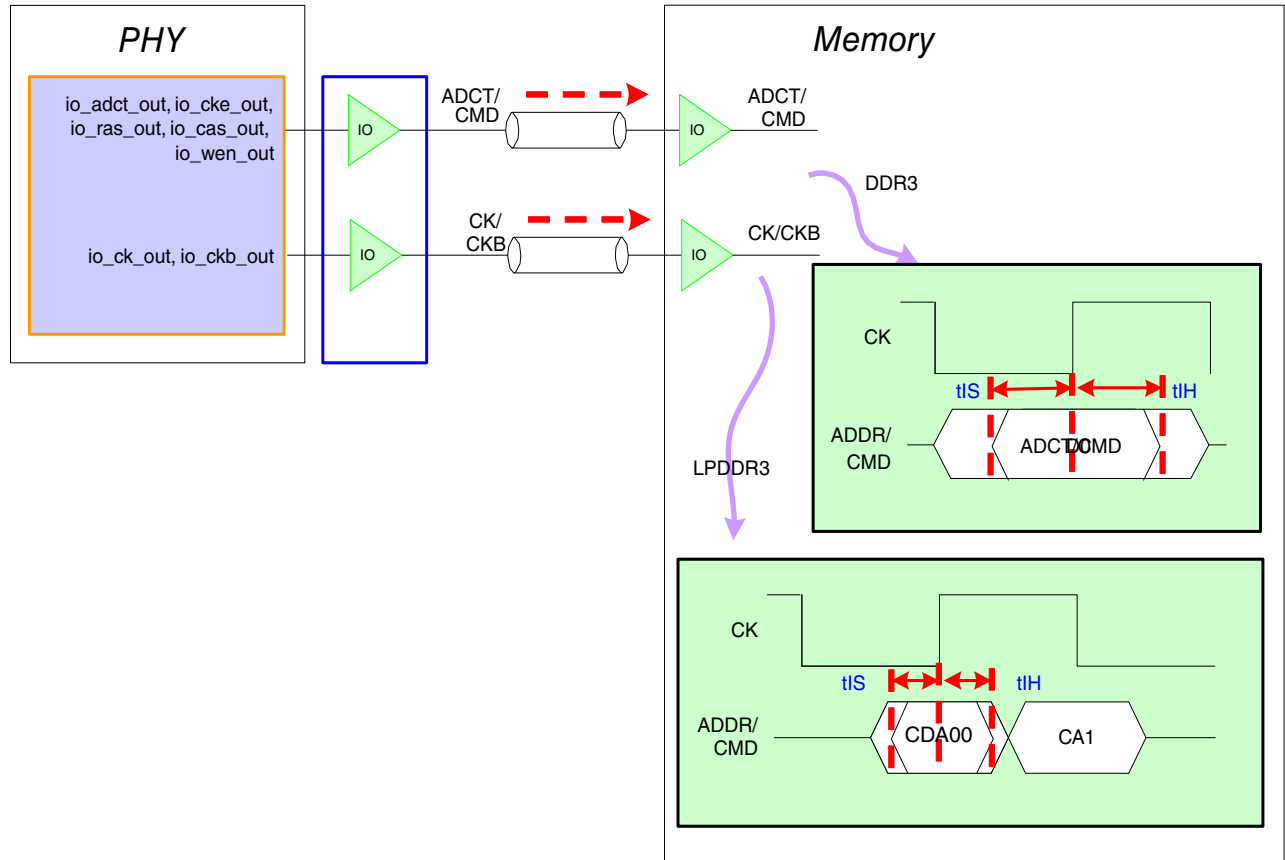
PHY

io_adct_out, io_cke_out, io_ras_out, io_cas_out, io_wen_out

io_ck_out, io_ckb_out

IO

IO

ADCT/ CMD

CK/ CKB

Memory

IO

ADCT/ CMD

IO

CK/CKB

DDR3

CK

tIS

tIH

ADDR/ CMD

ADCT/CMD

LPDDR3

CK

tIS

tIH

ADDR/ CMD

CDA00

CA1